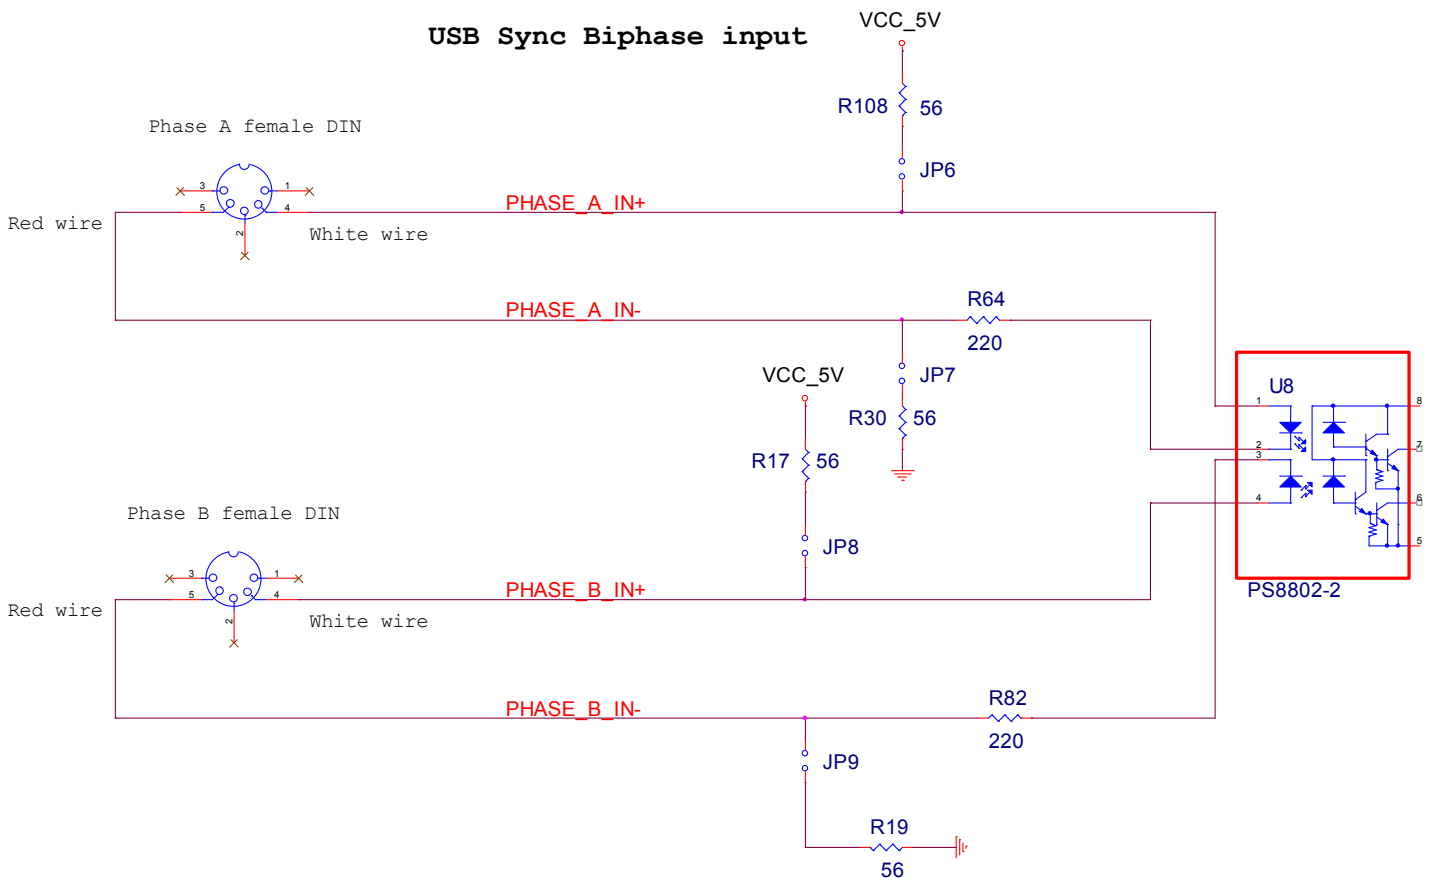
USB Sync Biphase input

VCC_5V

R108 56

JP6

Phase A female DIN

3 1
5 4
2

Red wire

White wire

PHASE_A_IN+

PHASE_A_IN-

R64
220

VCC_5V

JP7

R30 56

R17 56

U8

1
2
3
4

8
7
6
5

PS8802-2

JP8

Phase B female DIN

3 1
5 4
2

Red wire

White wire

PHASE_B_IN+

PHASE_B_IN-

R82
220

JP9

R19
56